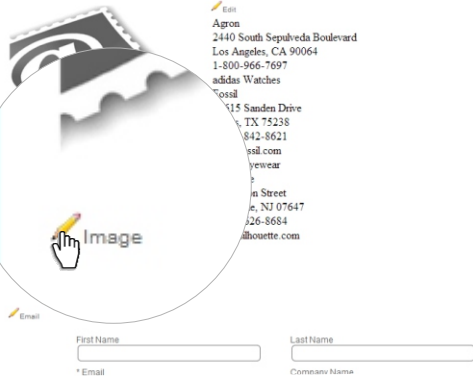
Edit
Agron
2440 South Sepulveda Boulevard
Los Angeles, CA 90064
1-800-966-7697
adidas Watches
Fossil
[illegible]515 Sanden Drive
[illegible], TX 75238
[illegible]842-8621
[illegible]ssil.com
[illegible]yewear
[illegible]
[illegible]n Street
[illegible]e, NJ 07647
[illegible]626-8684
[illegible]lhouette.com

Image

Email

First Name

Last Name

* Email

Company Name